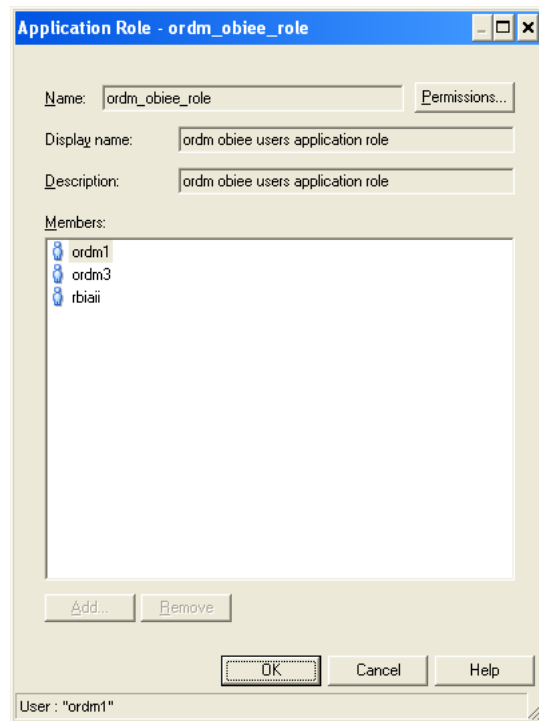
Application Role - ordm_obiee_role

Name: ordm_obiee_role
Permissions...

Display name: ordm obiee users application role

Description: ordm obiee users application role

Members:

ordm1
ordm3
rbiaii

Add...
Remove

OK
Cancel
Help

User : "ordm1"